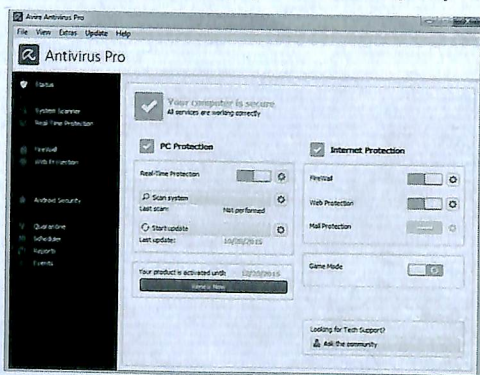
Avira Antivirus Pro

File View Extras Update Help

Antivirus Pro

Status

System Scanner
Real-Time Protection

Firewall
Web Protection

Android Security

Quarantine
Scheduler
Reports
Events

Your computer is secure
All services are working correctly

PC Protection

Real-Time Protection

Scan system
Last scan: Not performed

Start update
Last update: 10/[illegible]/2015

Your product is activated until: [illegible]/2015

Renew Now

Internet Protection

Firewall

Web Protection

Mail Protection

Game Mode

Looking for Tech Support?

Ask the community